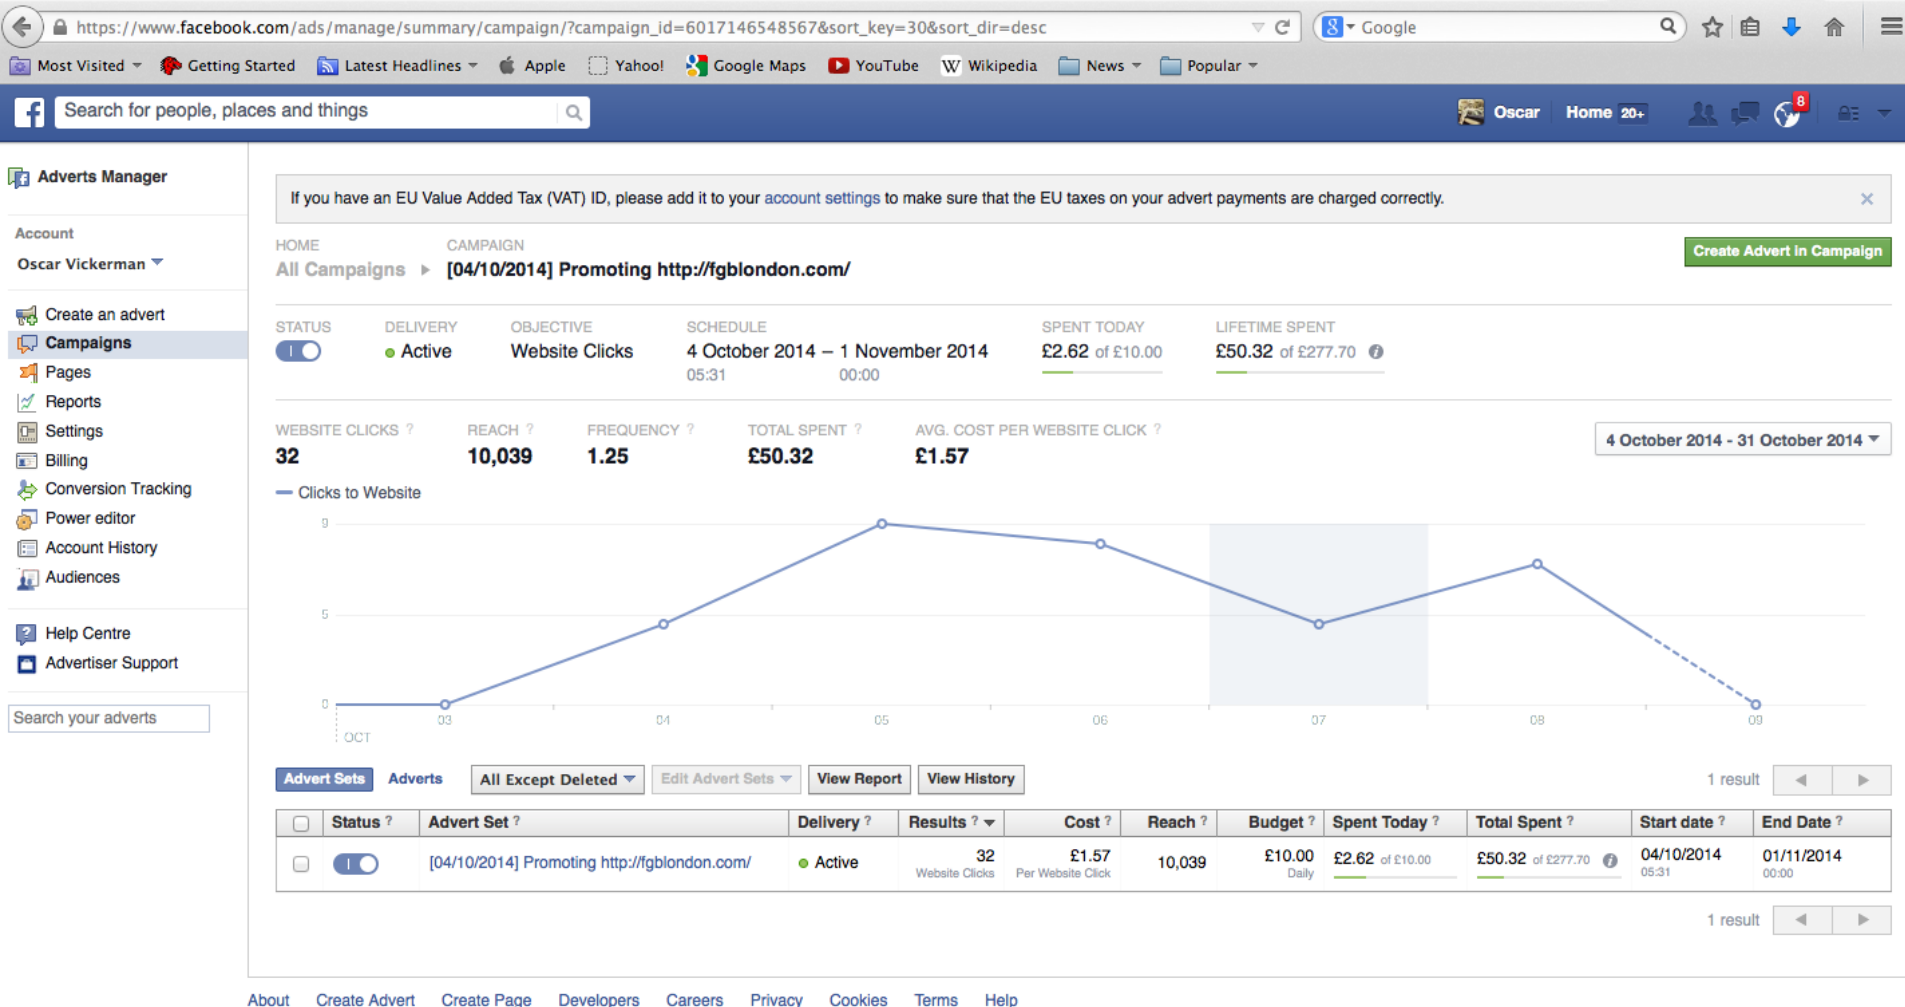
https://www.facebook.com/ads/manage/summary/campaign/?campaign_id=6017146548567&sort_key=30&sort_dir=desc

Google

Most Visited Getting Started Latest Headlines Apple Yahoo! Google Maps YouTube Wikipedia News Popular

Search for people, places and things

Oscar Home 20+ 8

Adverts Manager

Account
Oscar Vickerman

Create an advert
Campaigns
Pages
Reports
Settings
Billing
Conversion Tracking
Power editor
Account History
Audiences

Help Centre
Advertiser Support

Search your adverts

If you have an EU Value Added Tax (VAT) ID, please add it to your account settings to make sure that the EU taxes on your advert payments are charged correctly.

HOME
All Campaigns

CAMPAIGN
[04/10/2014] Promoting http://fgblondon.com/

Create Advert in Campaign

STATUS

DELIVERY
Active

OBJECTIVE
Website Clicks

SCHEDULE
4 October 2014 – 1 November 2014
05:31 00:00

SPENT TODAY
£2.62 of £10.00

LIFETIME SPENT
£50.32 of £277.70

WEBSITE CLICKS ?
32

REACH ?
10,039

FREQUENCY ?
1.25

TOTAL SPENT ?
£50.32

AVG. COST PER WEBSITE CLICK ?
£1.57

4 October 2014 - 31 October 2014

Clicks to Website

9
5
0
03 04 05 06 07 08 09
OCT

Advert Sets Adverts All Except Deleted Edit Advert Sets View Report View History 1 result

| | Status ? | Advert Set ? | Delivery ? | Results ? | Cost ? | Reach ? | Budget ? | Spent Today ? | Total Spent ? | Start date ? | End Date ? |
|---|---|---|---|---|---|---|---|---|---|---|---|
| | | [04/10/2014] Promoting http://fgblondon.com/ | Active | 32 Website Clicks | £1.57 Per Website Click | 10,039 | £10.00 Daily | £2.62 of £10.00 | £50.32 of £277.70 | 04/10/2014 05:31 | 01/11/2014 00:00 |

1 result

About Create Advert Create Page Developers Careers Privacy Cookies Terms Help